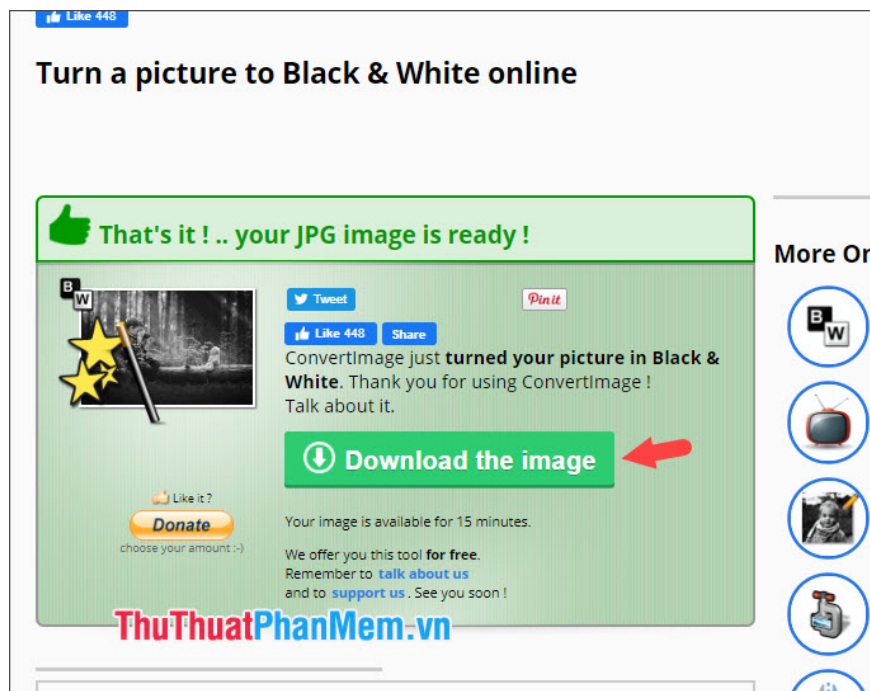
Like 448

Turn a picture to Black & White online

That's it ! .. your JPG image is ready !

B W

Tweet

Pin it

Like 448 Share

ConvertImage just **turned your picture in Black & White**. Thank you for using ConvertImage ! Talk about it.

Download the image

Like it ?

Donate

choose your amount :-)

Your image is available for 15 minutes.

We offer you this tool **for free**. Remember to talk about us and to support us . See you soon !

More On

B W

ThuThuatPhanMem.vn